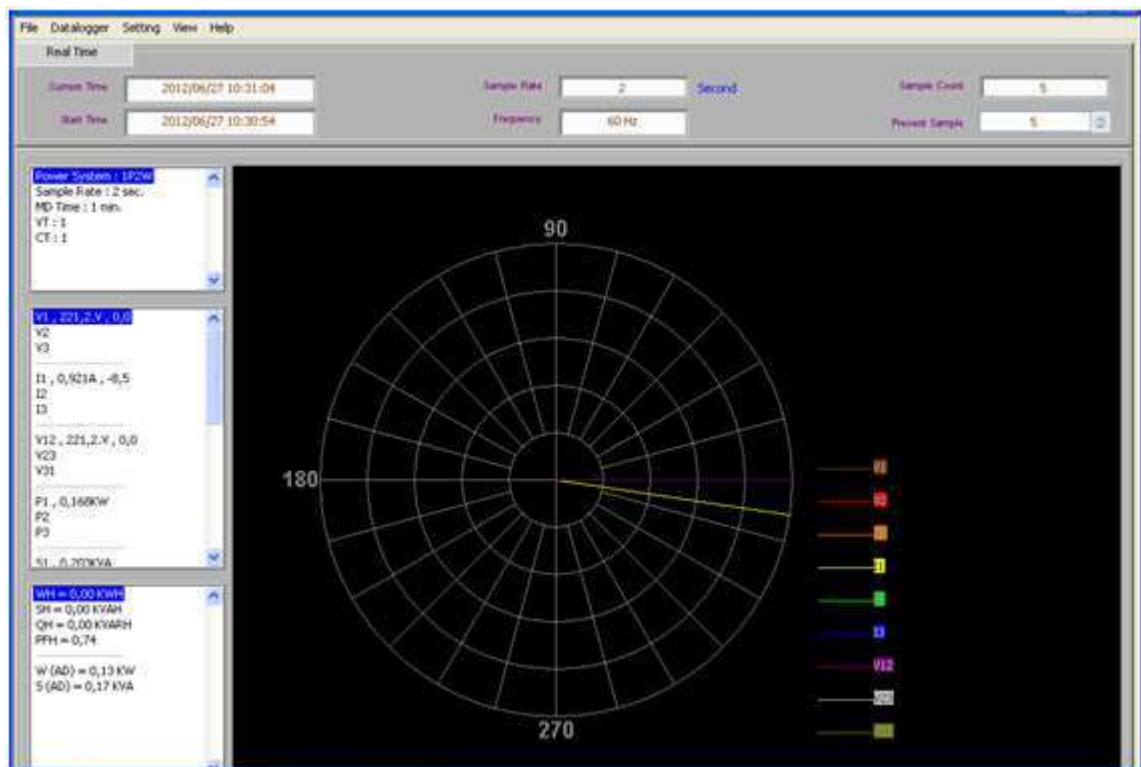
File Datalogger Setting View Help

Real Time

Current Time 2012/06/27 10:31:04
Start Time 2012/06/27 10:30:54
Sample Rate 2 Second
Frequency 60 Hz
Sample Count 5
Present Sample 5

Power System : 1P2W
Sample Rate : 2 sec.
MD Time : 1 min.
VT : 1
CT : 1

V1 , 221,2.V , 0,0
V2
V3

I1 , 0,921A , -8,5
I2
I3

V12 , 221,2.V , 0,0
V23
V31

P1 , 0,168KW
P2
P3

S1 , 0,203KVA

WH = 0,00 KWH
SH = 0,00 KVAH
QH = 0,00 KVARH
PFH = 0,74

W (AD) = 0,13 KW
S (AD) = 0,17 KVA

90
180
270

V1
V2
V3
I1
I2
I3
V12
V23
V31